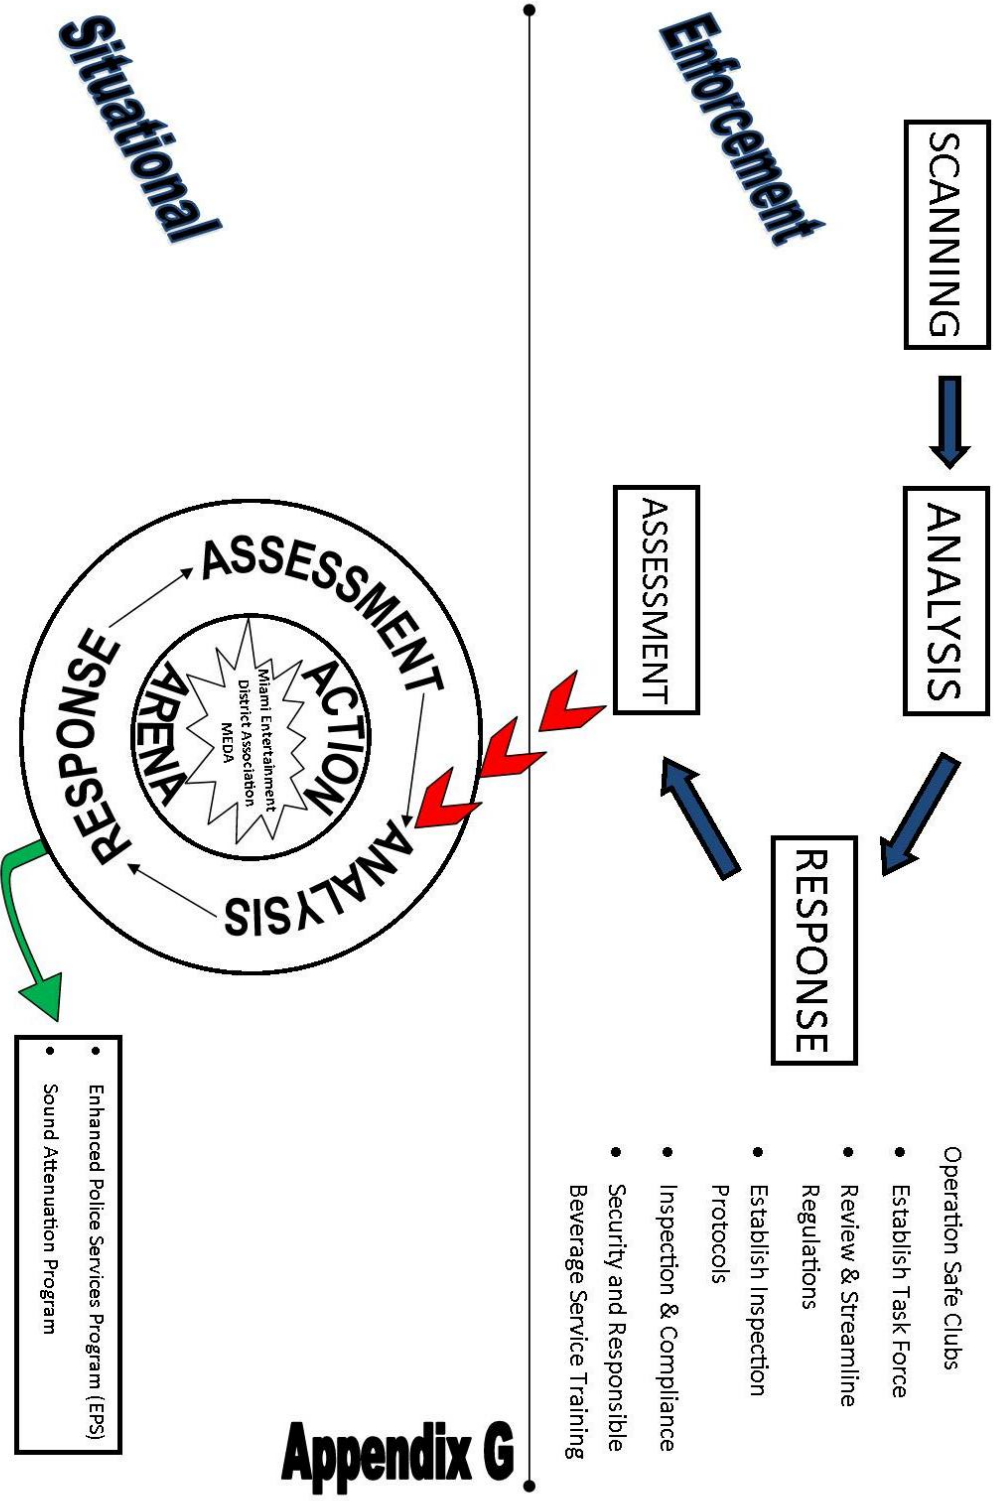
Enforcement

SCANNING

ANALYSIS

RESPONSE

ASSESSMENT

Operation Safe Clubs
- Establish Task Force
- Review & Streamline Regulations
- Establish Inspection Protocols
- Inspection & Compliance
- Security and Responsible Beverage Service Training

Situational

ASSESSMENT

ACTION

ANALYSIS

RESPONSE

ARENA

Miami Entertainment District Association MEDA

- Enhanced Police Services Program (EPS)
- Sound Attenuation Program

Appendix G